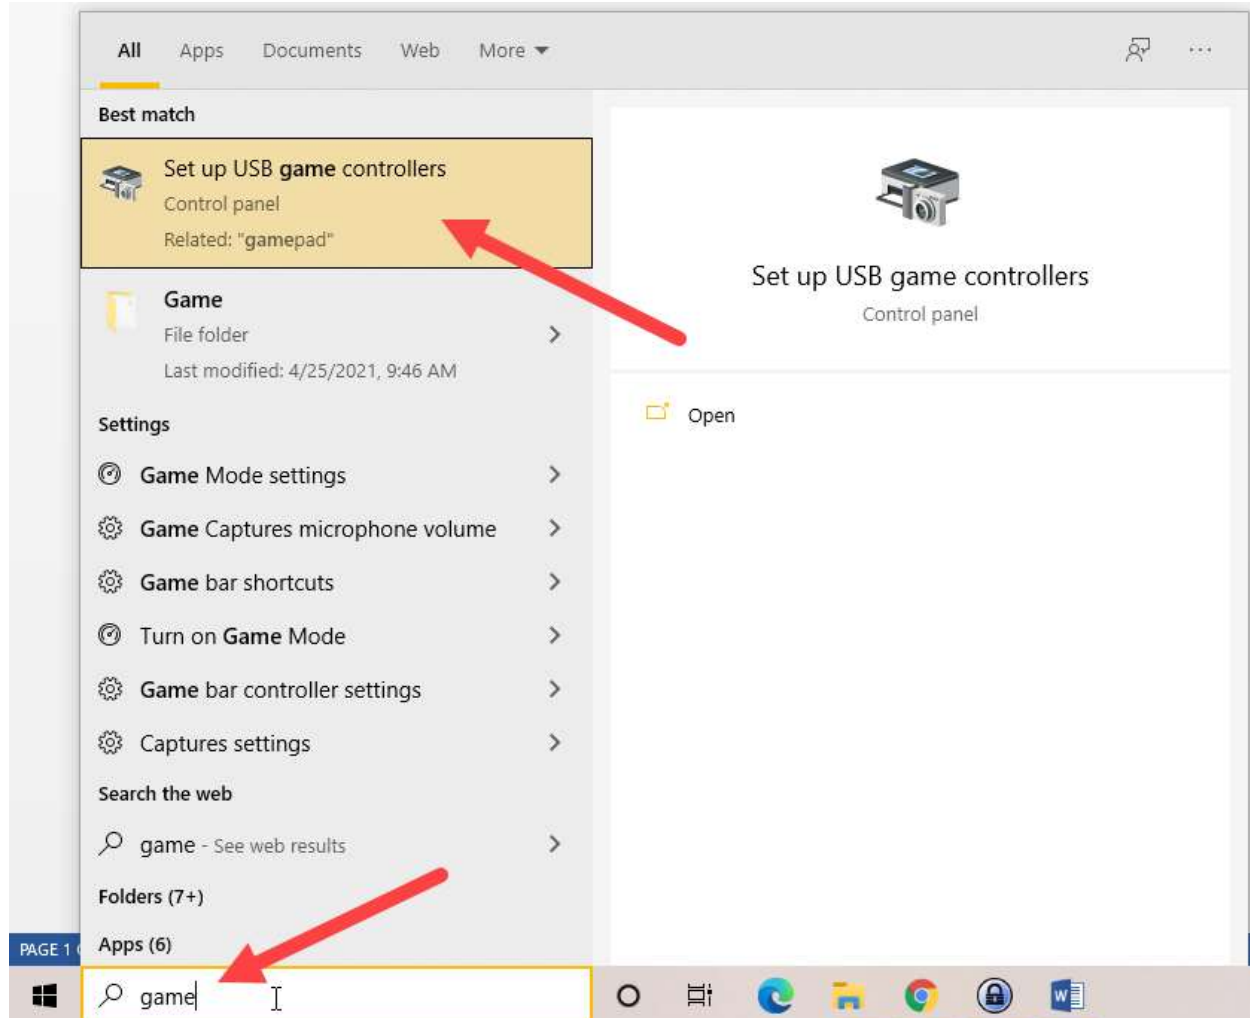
All Apps Documents Web More ▾

...

Best match

Set up USB game controllers
Control panel
Related: "gamepad"

Game
File folder
Last modified: 4/25/2021, 9:46 AM

Settings

Game Mode settings

Game Captures microphone volume

Game bar shortcuts

Turn on Game Mode

Game bar controller settings

Captures settings

Search the web

game - See web results

Folders (7+)

Apps (6)

Set up USB game controllers
Control panel

Open

PAGE 1 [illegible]

game